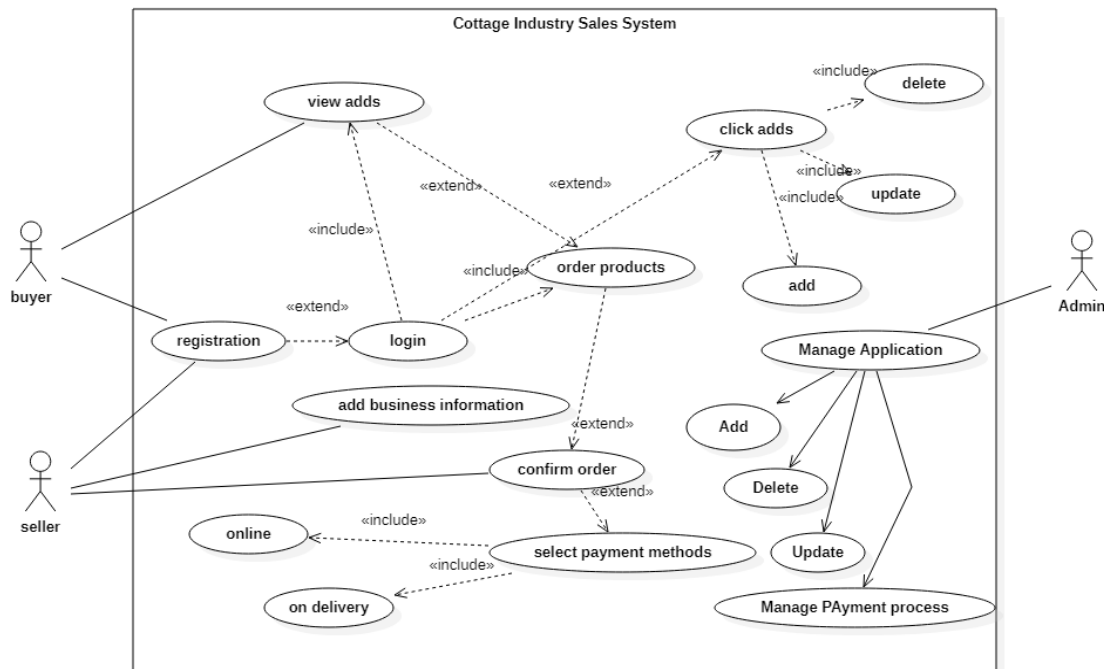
Cottage Industry Sales System

view adds

«include»

delete

click adds

«include»

«include»

update

«extend»

«extend»

«include»

«include»

order products

«include»

add

«extend»

buyer

registration

login

Admin

Manage Application

add business information

«extend»

Add

confirm order

«extend»

Delete

seller

online

«include»

select payment methods

Update

«include»

on delivery

Manage PAyment process